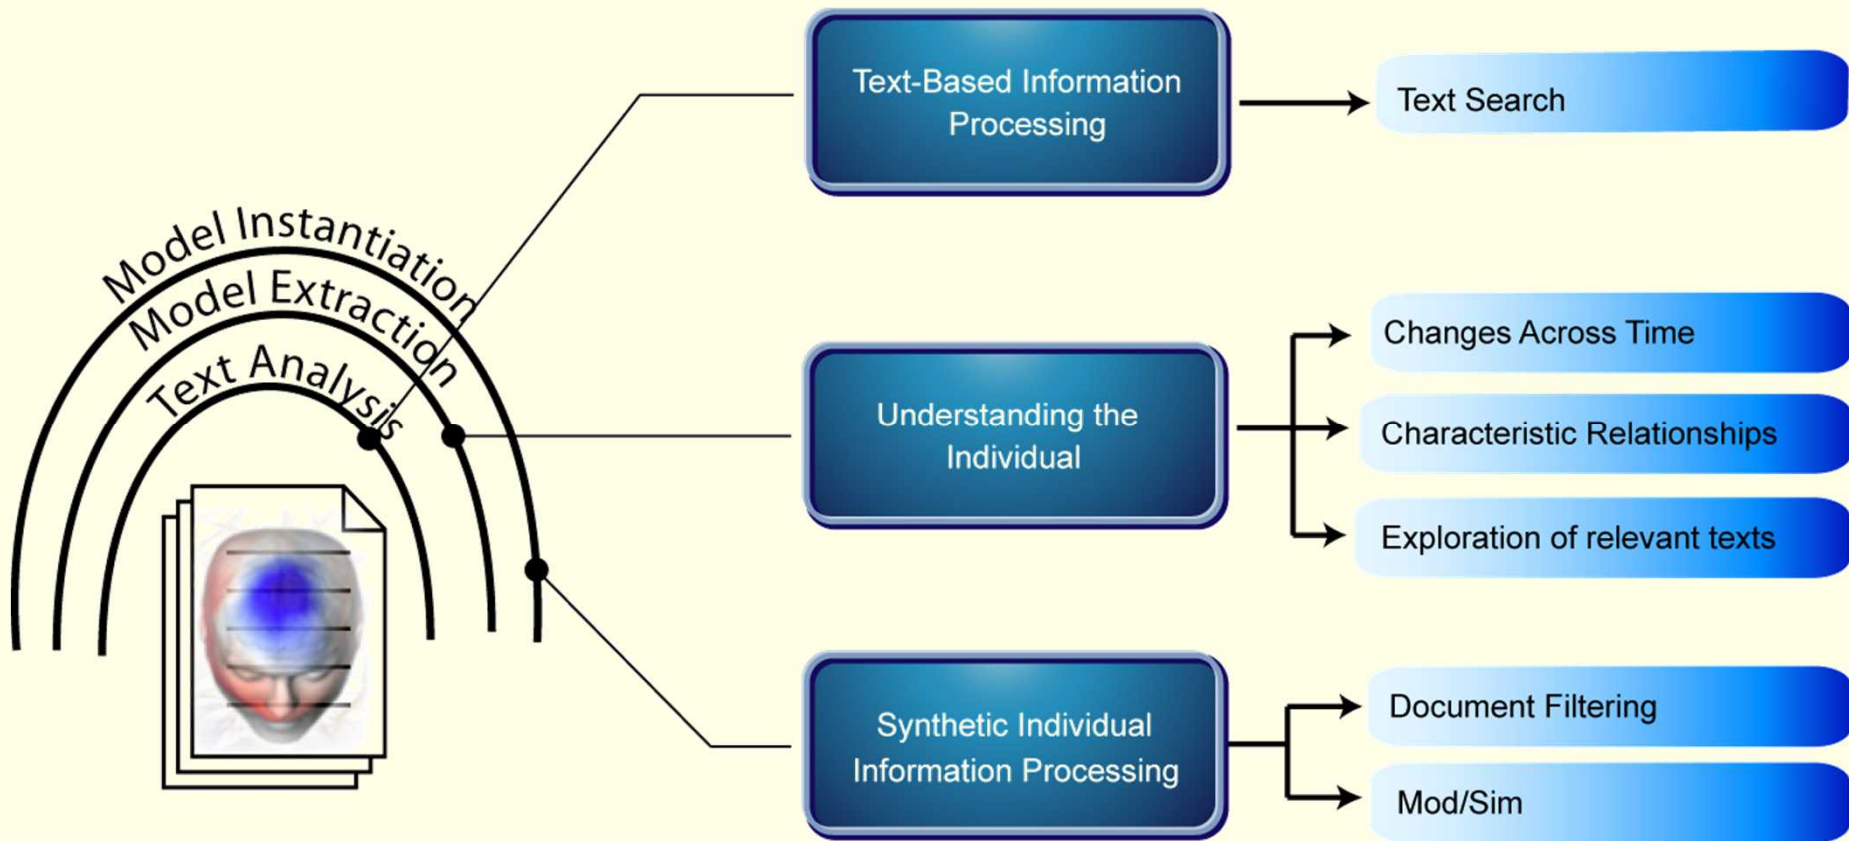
Model Instantiation
Model Extraction
Text Analysis

Text-Based Information Processing

Text Search

Understanding the Individual

Changes Across Time

Characteristic Relationships

Exploration of relevant texts

Synthetic Individual Information Processing

Document Filtering

Mod/Sim